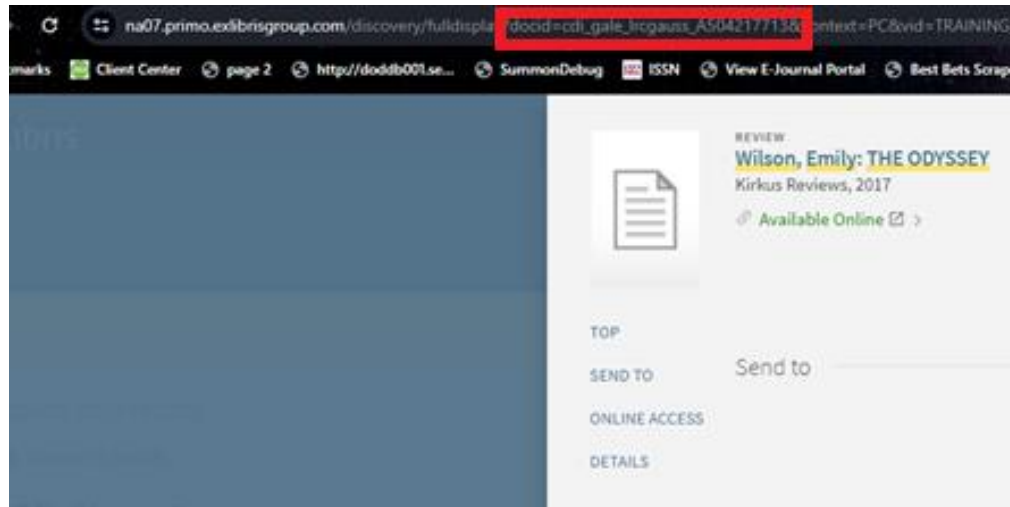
na07.primo.exlibrisgroup.com/discovery/fulldispla /docid=cdi_gale_lrcgauss_A504217713& ontext=PC&vid=TRAINING

marks Client Center page 2 http://doddb001.se... SummonDebug ISSN View E-Journal Portal Best Bets Scrap

REVIEW
Wilson, Emily: THE ODYSSEY
Kirkus Reviews, 2017
Available Online >

TOP
SEND TO
ONLINE ACCESS
DETAILS

Send to